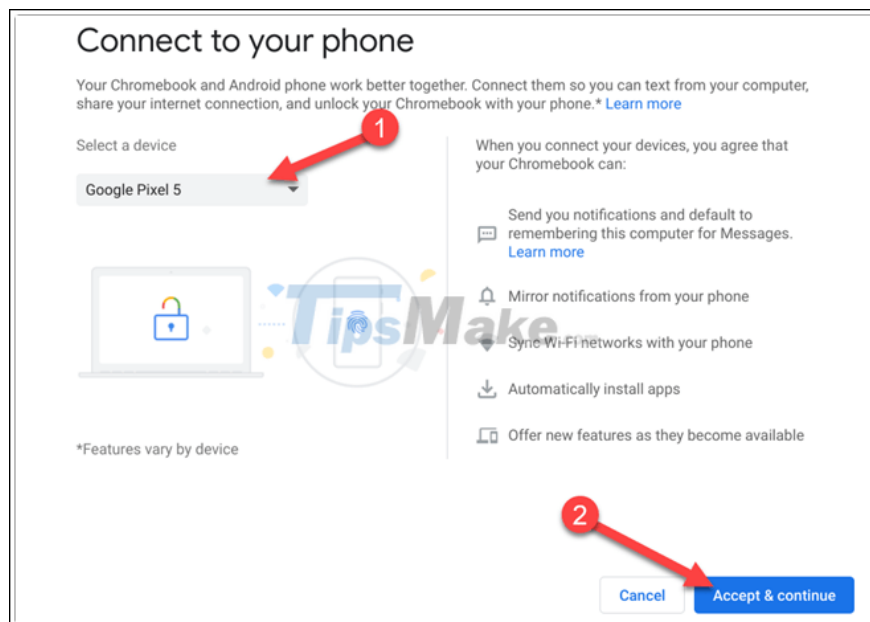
Connect to your phone

Your Chromebook and Android phone work better together. Connect them so you can text from your computer, share your internet connection, and unlock your Chromebook with your phone.* Learn more

1

Select a device

Google Pixel 5

TipsMake

*Features vary by device

When you connect your devices, you agree that your Chromebook can:

Send you notifications and default to remembering this computer for Messages. Learn more

Mirror notifications from your phone

Sync Wi-Fi networks with your phone

Automatically install apps

Offer new features as they become available

2

Cancel

Accept & continue